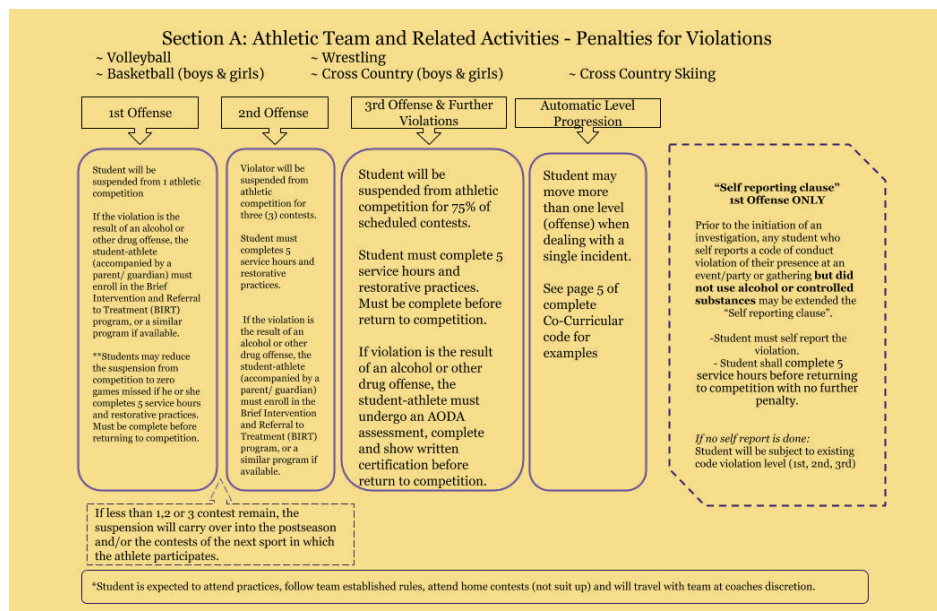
Section A: Athletic Team and Related Activities - Penalties for Violations

~ Volleyball
~ Basketball (boys & girls)
~ Wrestling
~ Cross Country (boys & girls)
~ Cross Country Skiing

1st Offense

Student will be suspended from 1 athletic competition

If the violation is the result of an alcohol or other drug offense, the student-athlete (accompanied by a parent/ guardian) must enroll in the Brief Intervention and Referral to Treatment (BIRT) program, or a similar program if available.

**Students may reduce the suspension from competition to zero games missed if he or she completes 5 service hours and restorative practices. Must be complete before returning to competition.

2nd Offense

Violator will be suspended from athletic competition for three (3) contests.

Student must completes 5 service hours and restorative practices.

If the violation is the result of an alcohol or other drug offense, the student-athlete (accompanied by a parent/ guardian) must enroll in the Brief Intervention and Referral to Treatment (BIRT) program, or a similar program if available.

3rd Offense & Further Violations

Student will be suspended from athletic competition for 75% of scheduled contests.

Student must complete 5 service hours and restorative practices. Must be complete before return to competition.

If violation is the result of an alcohol or other drug offense, the student-athlete must undergo an AODA assessment, complete and show written certification before return to competition.

Automatic Level Progression

Student may move more than one level (offense) when dealing with a single incident.

See page 5 of complete Co-Curricular code for examples

"Self reporting clause"
1st Offense ONLY

Prior to the initiation of an investigation, any student who self reports a code of conduct violation of their presence at an event/party or gathering **but did not use alcohol or controlled substances** may be extended the "Self reporting clause".

-Student must self report the violation.
- Student shall complete 5 service hours before returning to competition with no further penalty.

*If no self report is done:*
Student will be subject to existing code violation level (1st, 2nd, 3rd)

If less than 1,2 or 3 contest remain, the suspension will carry over into the postseason and/or the contests of the next sport in which the athlete participates.

*Student is expected to attend practices, follow team established rules, attend home contests (not suit up) and will travel with team at coaches discretion.